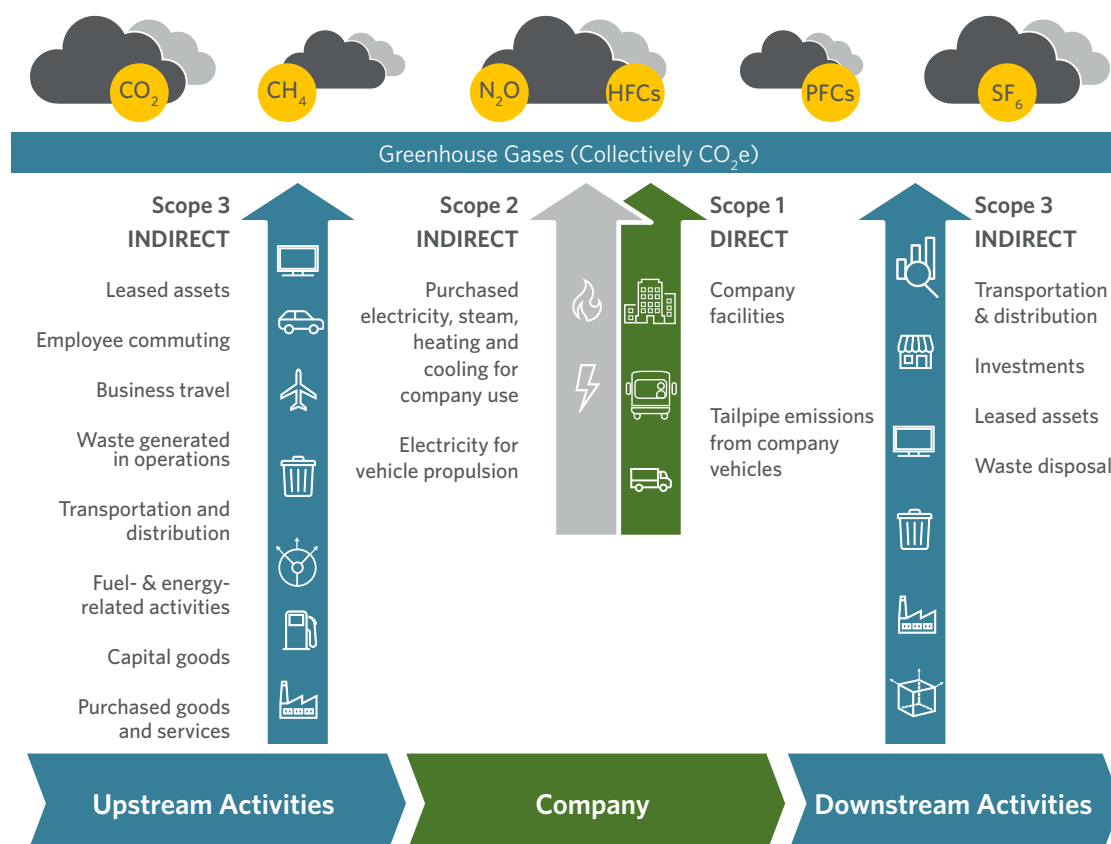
$CO_2$ $CH_4$ $N_2O$ HFCs PFCs $SF_6$

Greenhouse Gases (Collectively $CO_2e$)

Scope 3
INDIRECT

Leased assets

Employee commuting

Business travel

Waste generated in operations

Transportation and distribution

Fuel- & energy-related activities

Capital goods

Purchased goods and services

Scope 2
INDIRECT

Purchased electricity, steam, heating and cooling for company use

Electricity for vehicle propulsion

Scope 1
DIRECT

Company facilities

Tailpipe emissions from company vehicles

Scope 3
INDIRECT

Transportation & distribution

Investments

Leased assets

Waste disposal

Upstream Activities

Company

Downstream Activities